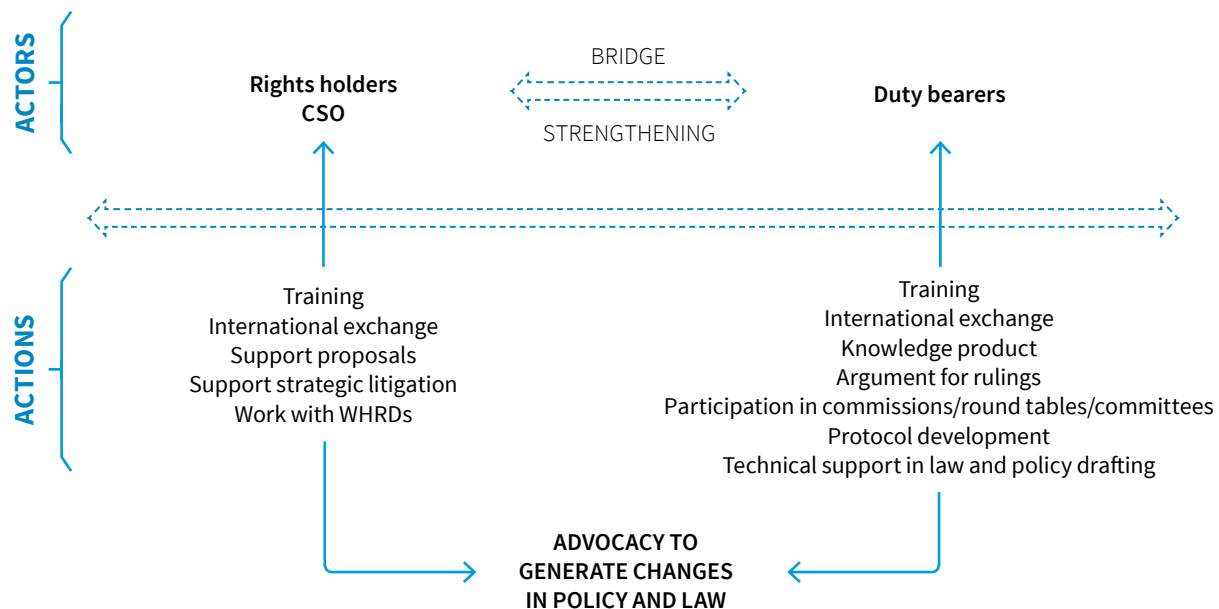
ACTORS

Rights holders
CSO

BRIDGE

STRENGTHENING

Duty bearers

ACTIONS

Training
International exchange
Support proposals
Support strategic litigation
Work with WHRDs

Training
International exchange
Knowledge product
Argument for rulings
Participation in commissions/round tables/committees
Protocol development
Technical support in law and policy drafting

ADVOCACY TO GENERATE CHANGES IN POLICY AND LAW